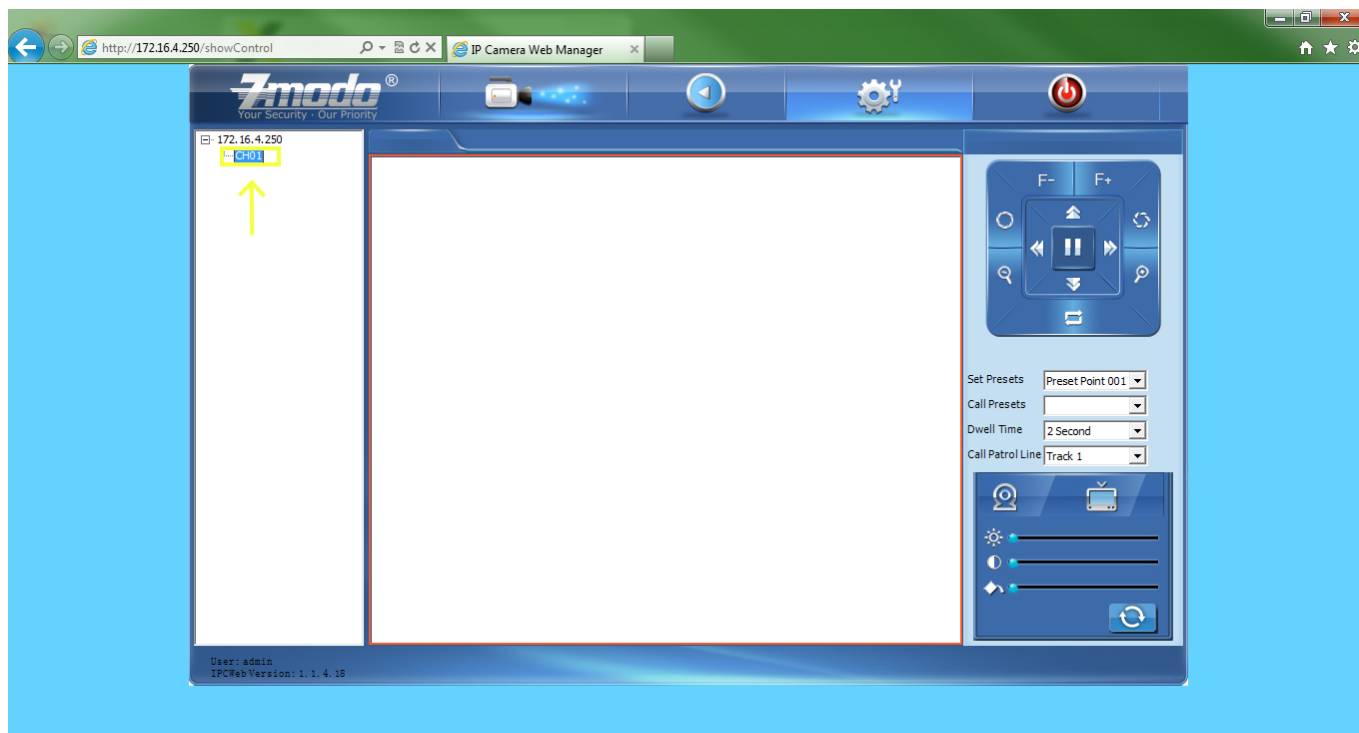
http://172.16.4.250/showControl

IP Camera Web Manager

Zmodo®
Your Security · Our Priority

172.16.4.250
CH01

F-
F+

Set Presets
Preset Point 001
Call Presets
Dwell Time
2 Second
Call Patrol Line
Track 1

User: admin
IPCWeb Version: 1.1.4.18